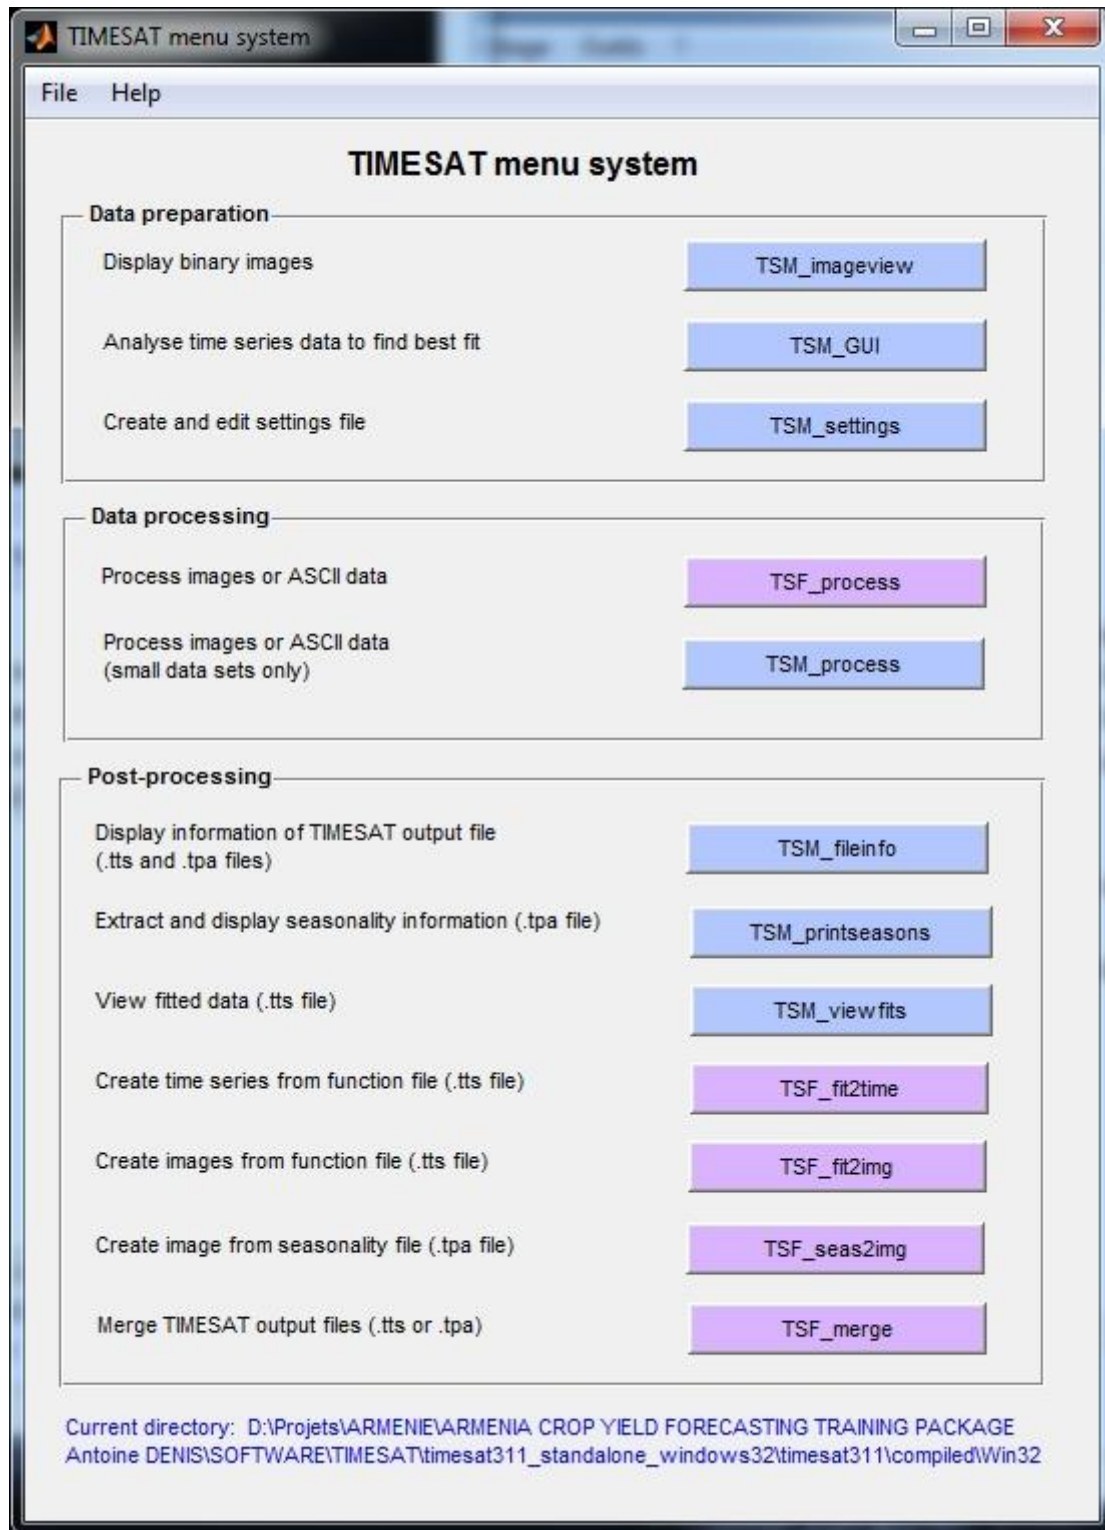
TIMESAT menu system

File Help

TIMESAT menu system

Data preparation

Display binary images TSM_imageview

Analyse time series data to find best fit TSM_GUI

Create and edit settings file TSM_settings

Data processing

Process images or ASCII data TSF_process

Process images or ASCII data (small data sets only) TSM_process

Post-processing

Display information of TIMESAT output file (.tts and .tpa files) TSM_fileinfo

Extract and display seasonality information (.tpa file) TSM_printseasons

View fitted data (.tts file) TSM_viewfits

Create time series from function file (.tts file) TSF_fit2time

Create images from function file (.tts file) TSF_fit2img

Create image from seasonality file (.tpa file) TSF_seas2img

Merge TIMESAT output files (.tts or .tpa) TSF_merge

Current directory: D:\Projets\ARMENIE\ARMENIA CROP YIELD FORECASTING TRAINING PACKAGE Antoine DENIS\SOFTWARE\TIMESAT\timesat311_standalone_windows32\timesat311\compiled\Win32